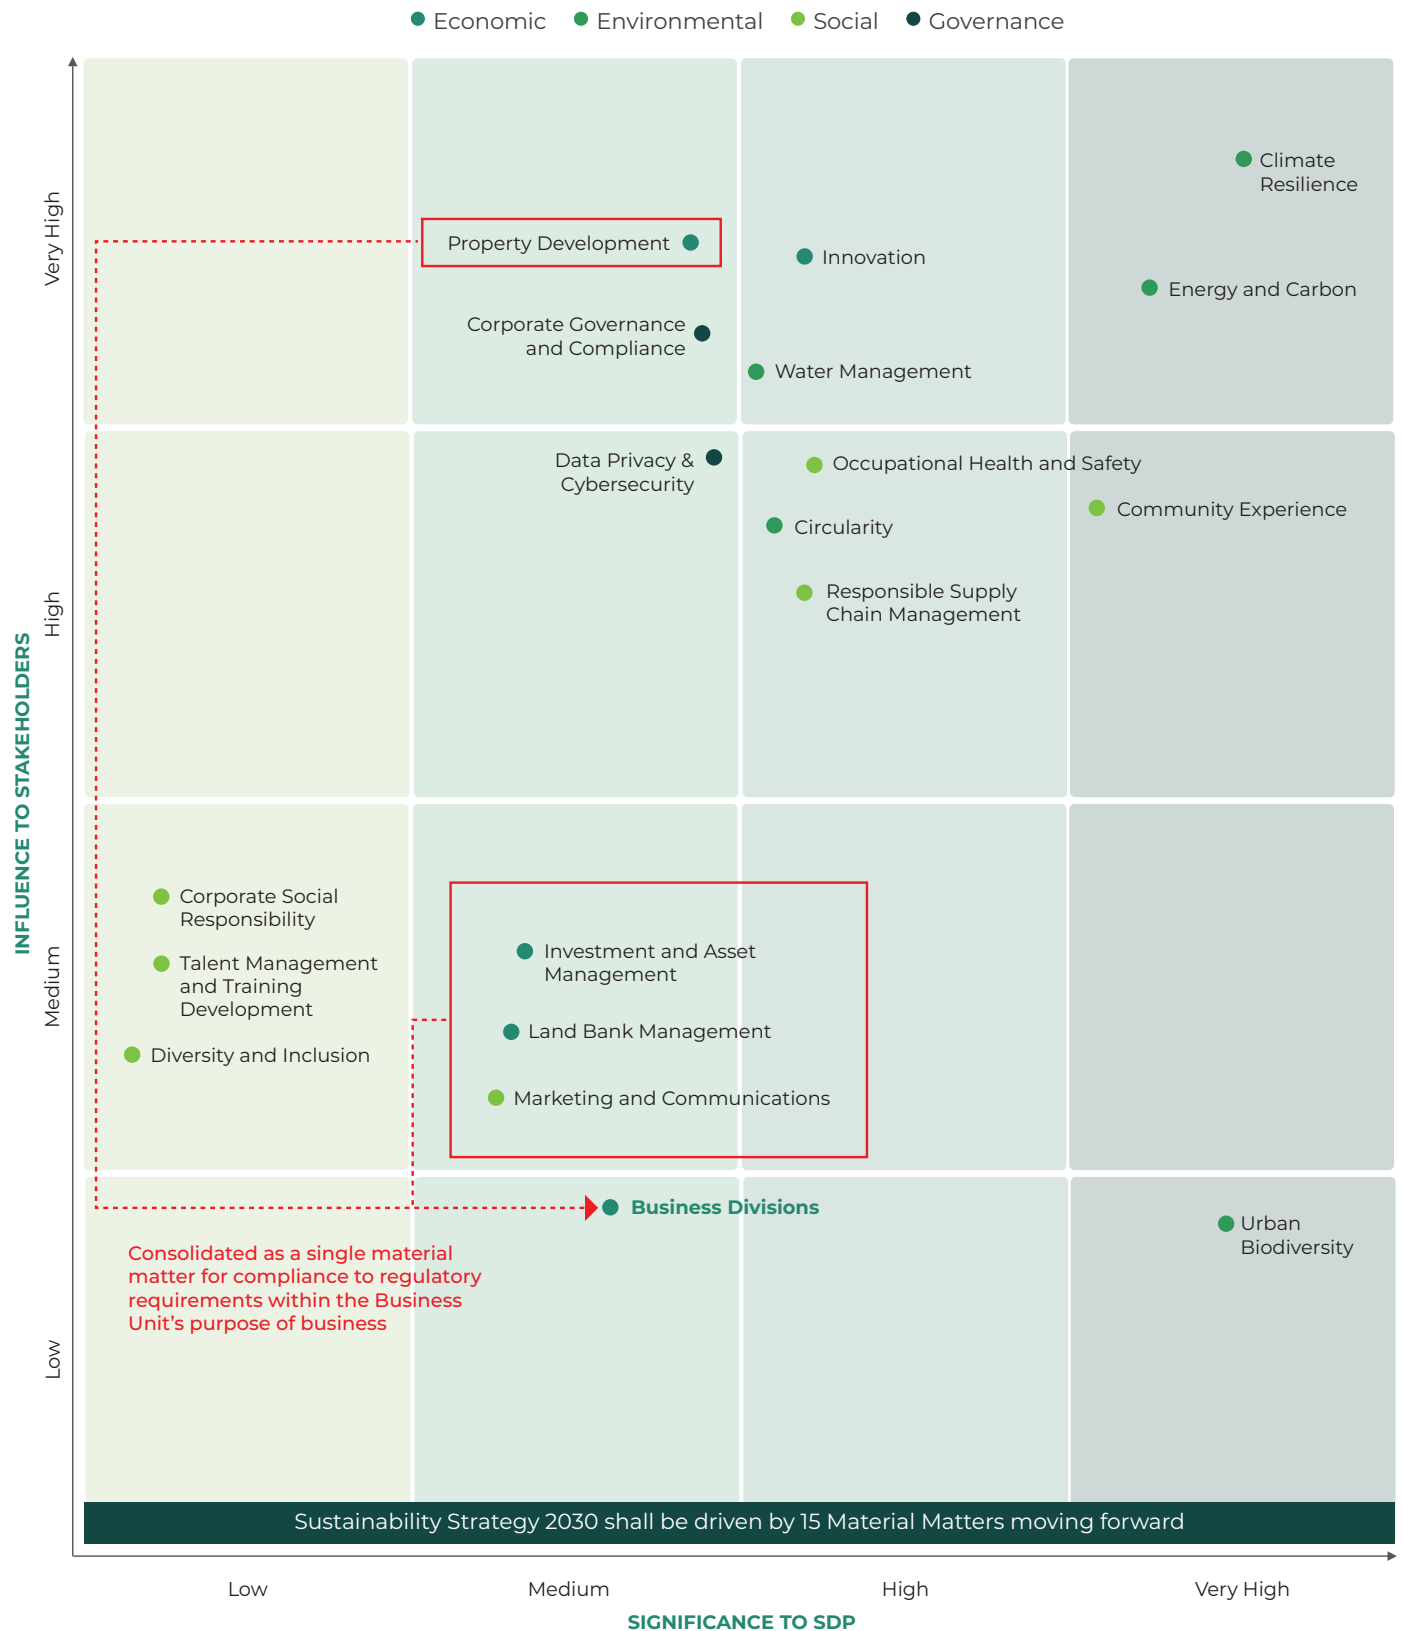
Economic Environmental Social Governance

INFLUENCE TO STAKEHOLDERS

Very High

High

Medium

Low

Property Development

Corporate Governance and Compliance

Innovation

Water Management

Climate Resilience

Energy and Carbon

Data Privacy & Cybersecurity

Occupational Health and Safety

Circularity

Responsible Supply Chain Management

Community Experience

Corporate Social Responsibility

Talent Management and Training Development

Diversity and Inclusion

Investment and Asset Management

Land Bank Management

Marketing and Communications

Business Divisions

Urban Biodiversity

Consolidated as a single material matter for compliance to regulatory requirements within the Business Unit's purpose of business

Sustainability Strategy 2030 shall be driven by 15 Material Matters moving forward

Low

Medium

High

Very High

SIGNIFICANCE TO SDP